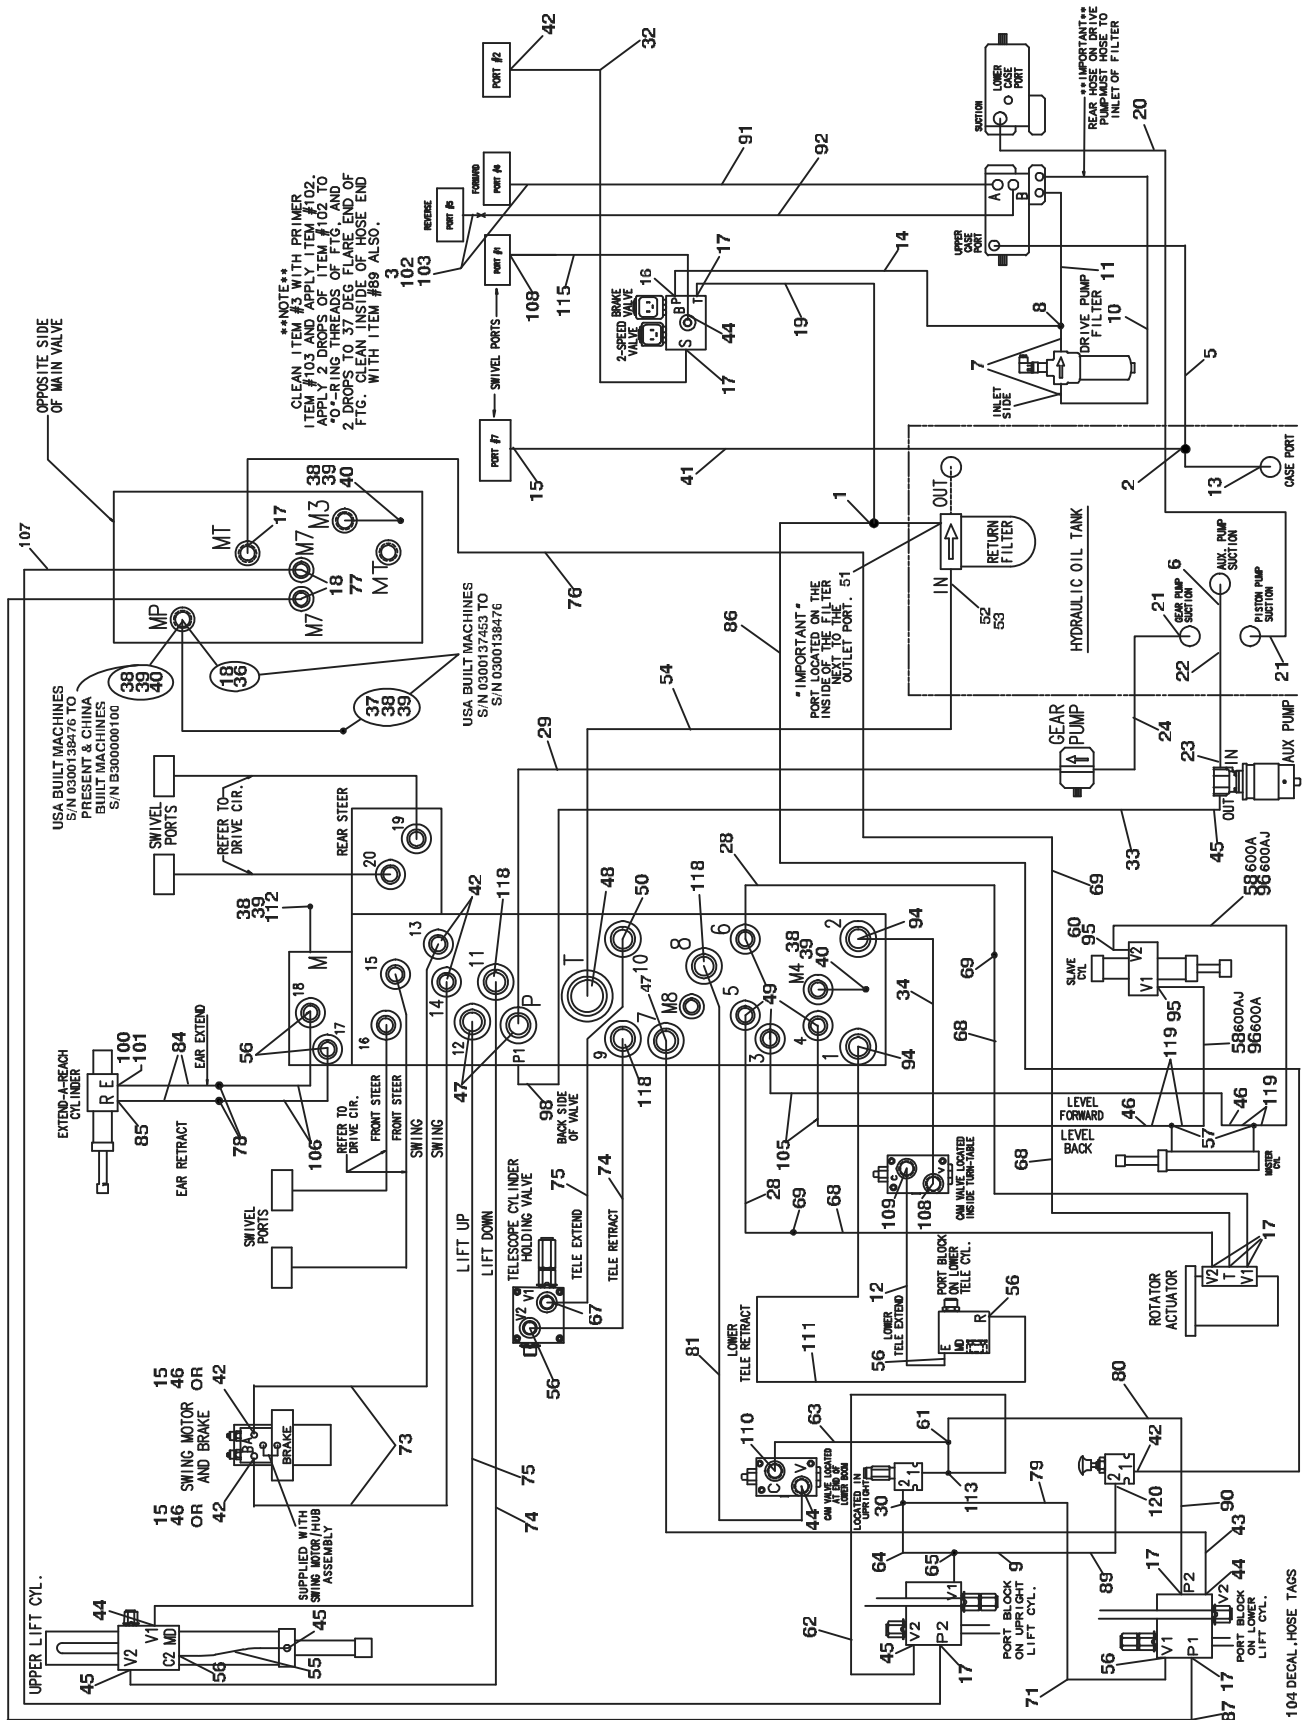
**NOTE**
CLEAN ITEM #3 WITH PRIMER ITEM #103 AND APPLY ITEM #102. APPLY 2 DROPS OF ITEM #102 TO "O"-RING THREADS OF FTG. AND 2 DROPS TO 37 DEG FLARE END OF FTG. CLEAN INSIDE OF HOSE END WITH ITEM #89 ALSO.
3
102
103

**IMPORTANT**
REAR HOSE ON DRIVE PUMP MUST HOSE TO INLET OF FILTER

OPPOSITE SIDE OF MAIN VALVE

42 PORT #2 32
91 92 20
FORWARD PORT #4
REVERSE PORT #3
PORT #1 108 115
SWIVEL PORTS
PORT #7 15 41
2-SPEED VALVE BRAKE VALVE 16 17 S BP T 44 17 19 14
SUCTION LOWER CASE PORT
A B UPPER CASE PORT
DRIVE PUMP FILTER 11 10 8 7 INLET SIDE 5
2 13 CASE PORT
OUT IN RETURN FILTER 1 51 52 53
HYDRAULIC OIL TANK
GEAR PUMP SUCTION 21 AUX. PUMP SUCTION 6 PISTON PUMP SUCTION 21 22
"IMPORTANT" PORT LOCATED ON THE INSIDE OF THE FILTER NEXT TO THE OUTLET PORT.
GEAR PUMP 24 23 IN AUX PUMP OUT 45 33
86 54 29 76
107
MT 17 M7 18 77 M7 M3 38 39 40 MT MP 18 36
38 39 40
USA BUILT MACHINES S/N 0300138476 TO PRESENT & CHINA BUILT MACHINES S/N B300000100
37 38 39
USA BUILT MACHINES S/N 0300137453 TO S/N 0300138476
SWIVEL PORTS REFER TO DRIVE CIR. REAR STEER 19 20
38 39 112 M
13 42 15 14 11 118 48 50 T 10 118 8 6 28 2 94 M4 38 39 40
18 17 56 16 12 P1 P 47 9 7 M8 47 5 49 3 4 1 94
EXTEND-A-REACH CYLINDER R E 100 101 84 85 EAR EXTEND EAR RETRACT 78 106
REFER TO DRIVE CIR. FRONT STEER FRONT STEER SWING SWING
SWIVEL PORTS
98 BACK SIDE OF VALVE
105
LEVEL FORWARD 46 57 119 LEVEL BACK MASTER CYL
60 95 V2 SLAVE CYL V1 119 95 58 600A 96 600AJ 58 600AJ 96 600A
69 69 34 68 68
TELESCOPE CYLINDER HOLDING VALVE V1 V2 67 56 75 74 TELE EXTEND TELE RETRACT
LIFT UP LIFT DOWN
C V 109 108 CM VALVE LOCATED INSIDE TURN-TABLE
28 69 68
ROTATOR ACTUATOR V2 T V1 17
PORT BLOCK ON LOWER TELE CYL. 12 LOWER TELE EXTEND E MD R 56 56
LOWER TELE RETRACT 111 81
15 46 OR 42 SWING MOTOR AND BRAKE BRAKE 73 15 46 OR 42
SUPPLIED WITH SWING MOTOR/HUB ASSEMBLY
75 74
110 C V 44 CM VALVE LOCATED AT END OF LOWER BOOM 63 61 113 LOCATED IN UPRIGHT 30 79 80 42 120 90
64 65 9 89
UPPER LIFT CYL. 44 V2 V1 C2 MD 45 56 55 45
62 45 V2 P2 V1 17 PORT BLOCK ON UPRIGHT LIFT CYL.
17 P2 43 44 V2 PORT BLOCK ON LOWER LIFT CYL. 56 V1 P1 17
71 87 17
104 DECAL, HOSE TAGS